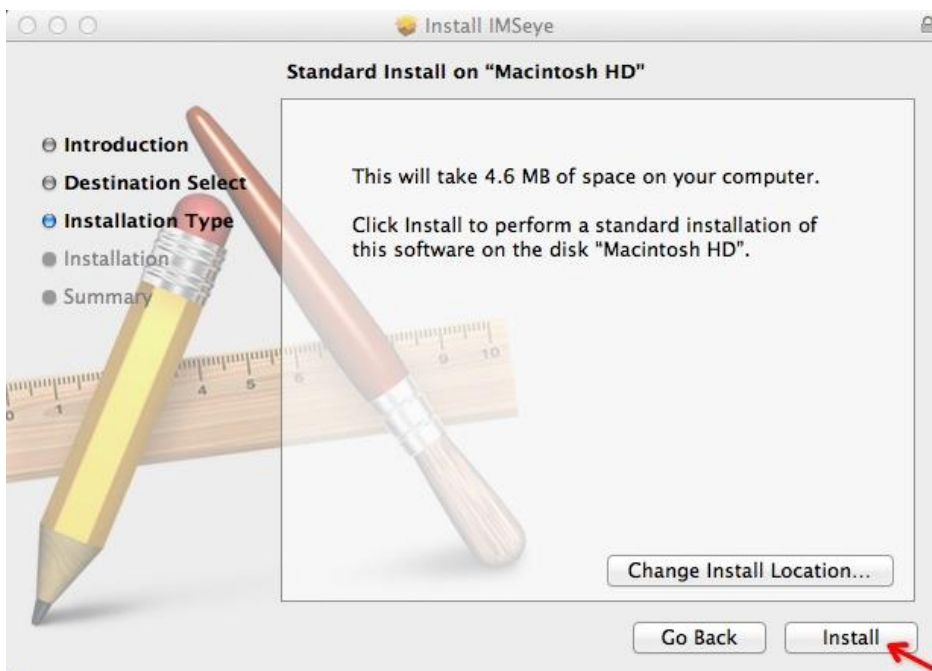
Install IMSeye

Standard Install on "Macintosh HD"

Introduction
Destination Select
Installation Type
Installation
Summary

This will take 4.6 MB of space on your computer.

Click Install to perform a standard installation of this software on the disk "Macintosh HD".

Change Install Location...

Go Back

Install